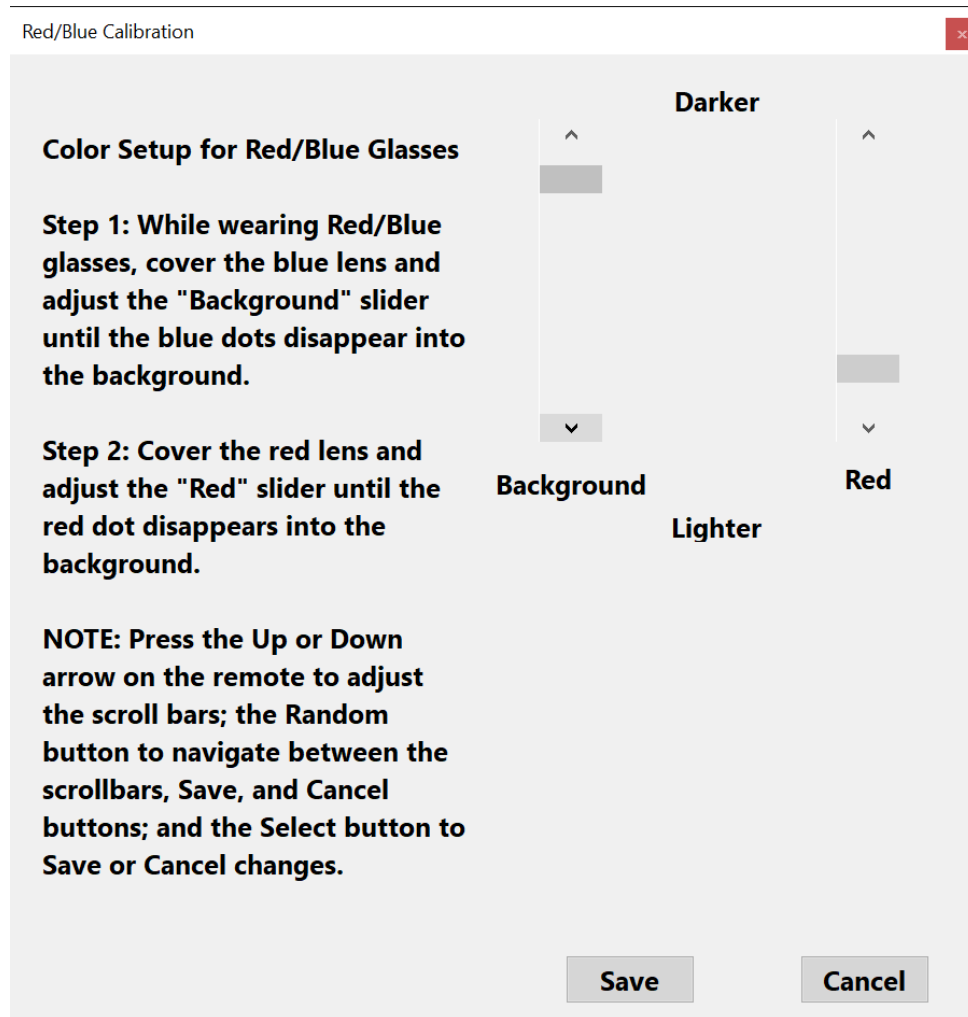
Red/Blue Calibration

Color Setup for Red/Blue Glasses

Step 1: While wearing Red/Blue glasses, cover the blue lens and adjust the "Background" slider until the blue dots disappear into the background.

Step 2: Cover the red lens and adjust the "Red" slider until the red dot disappears into the background.

NOTE: Press the Up or Down arrow on the remote to adjust the scroll bars; the Random button to navigate between the scrollbars, Save, and Cancel buttons; and the Select button to Save or Cancel changes.

Darker

Background

Red

Lighter

Save

Cancel